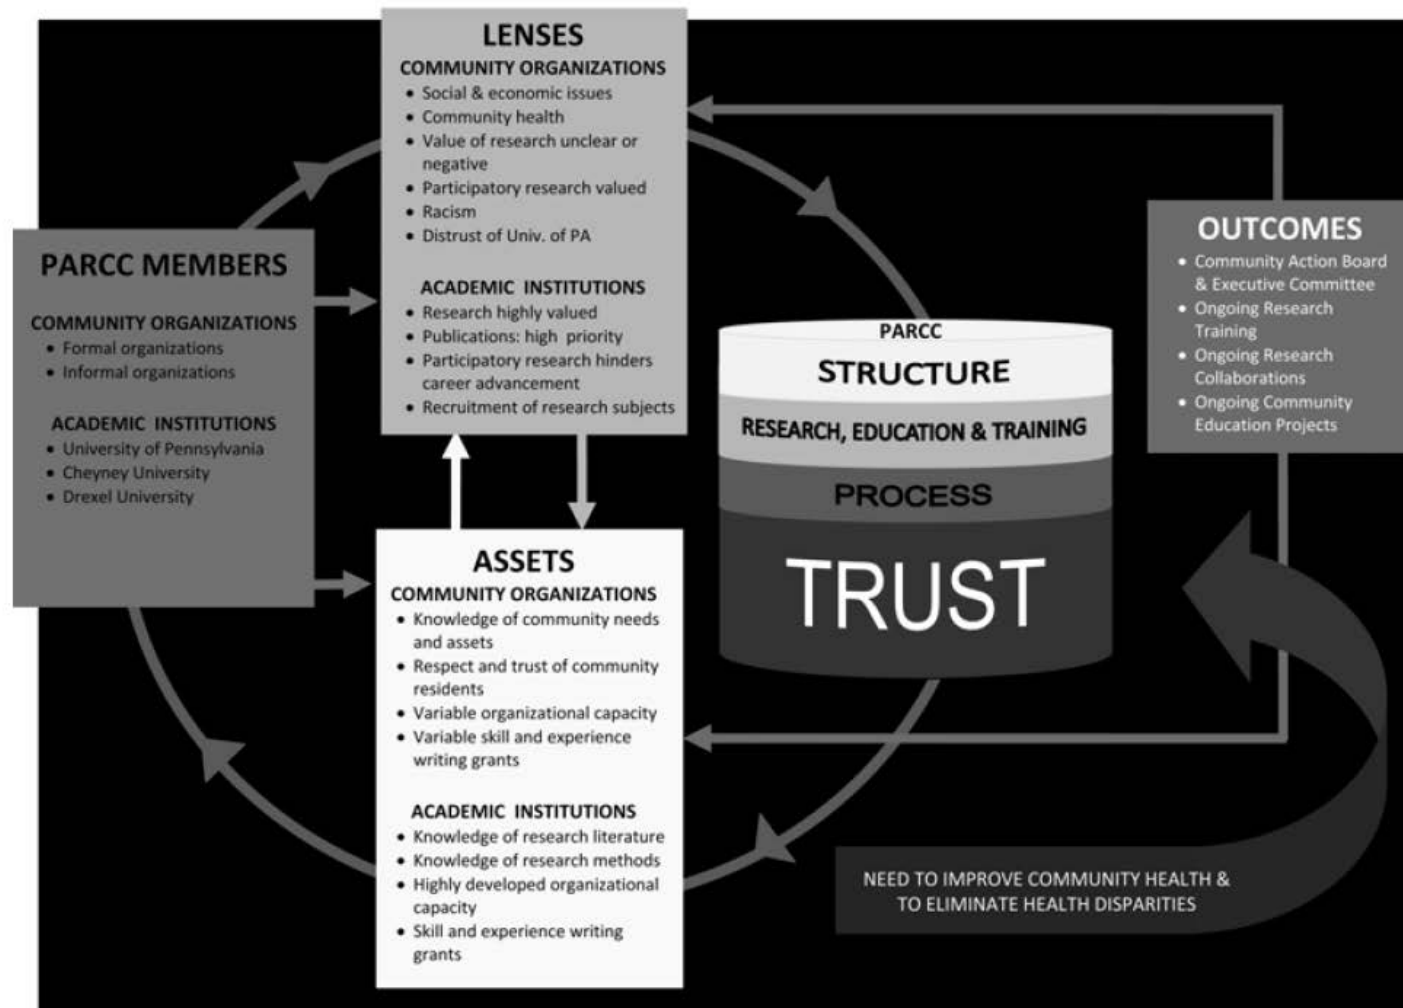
LENSES
COMMUNITY ORGANIZATIONS
• Social & economic issues
• Community health
• Value of research unclear or negative
• Participatory research valued
• Racism
• Distrust of Univ. of PA

ACADEMIC INSTITUTIONS
• Research highly valued
• Publications: high priority
• Participatory research hinders career advancement
• Recruitment of research subjects

PARCC MEMBERS
COMMUNITY ORGANIZATIONS
• Formal organizations
• Informal organizations

ACADEMIC INSTITUTIONS
• University of Pennsylvania
• Cheyney University
• Drexel University

OUTCOMES
• Community Action Board & Executive Committee
• Ongoing Research Training
• Ongoing Research Collaborations
• Ongoing Community Education Projects

PARCC
STRUCTURE
RESEARCH, EDUCATION & TRAINING
PROCESS
TRUST

ASSETS
COMMUNITY ORGANIZATIONS
• Knowledge of community needs and assets
• Respect and trust of community residents
• Variable organizational capacity
• Variable skill and experience writing grants

ACADEMIC INSTITUTIONS
• Knowledge of research literature
• Knowledge of research methods
• Highly developed organizational capacity
• Skill and experience writing grants

NEED TO IMPROVE COMMUNITY HEALTH & TO ELIMINATE HEALTH DISPARITIES